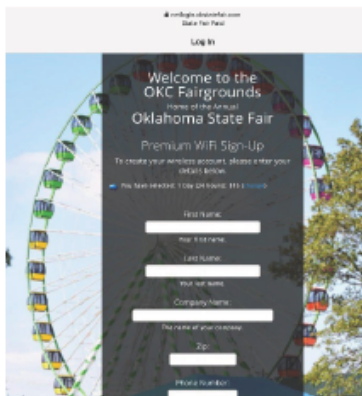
🔒 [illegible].okstatefair.com
State Fair Pass!

Log In

Welcome to the OKC Fairgrounds

Home of the Annual

Oklahoma State Fair

Premium WiFi Sign-Up

To create your wireless account, please enter your details below.

You have selected: 1 Day (24 hours): $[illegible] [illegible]

First Name:

Your first name.

Last Name:

Your last name.

Company Name:

The name of your company.

Zip:

Phone Number: